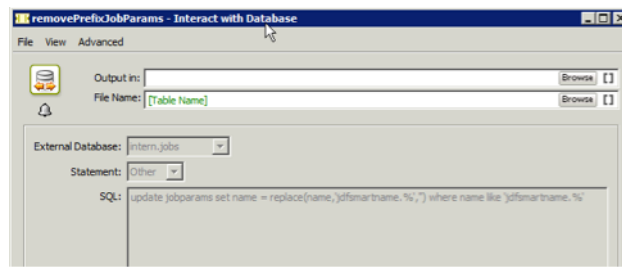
removePrefixJobParams - Interact with Database

File View Advanced

Output in: Browse []
File Name: [Table Name] Browse []

External Database: intern.jobs
Statement: Other
SQL: update jobparams set name = replace(name,'jdfsmartname.%','') where name like 'jdfsmartname.%'